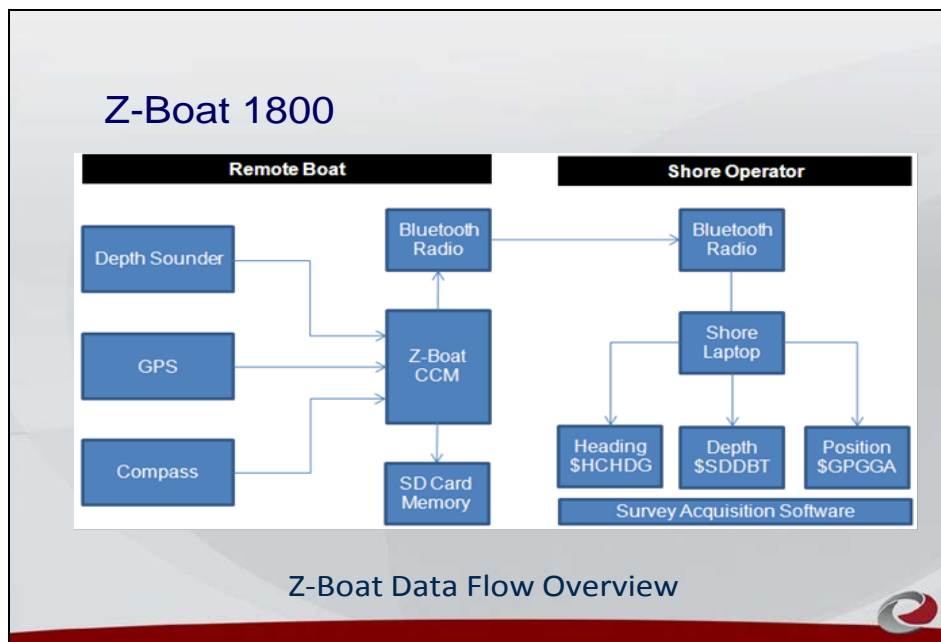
Z-Boat 1800

Remote Boat

Shore Operator

Depth Sounder

GPS

Compass

Bluetooth Radio

Z-Boat CCM

SD Card Memory

Bluetooth Radio

Shore Laptop

Heading \$HCHDG

Depth \$SDDBT

Position \$GPGGA

Survey Acquisition Software

Z-Boat Data Flow Overview